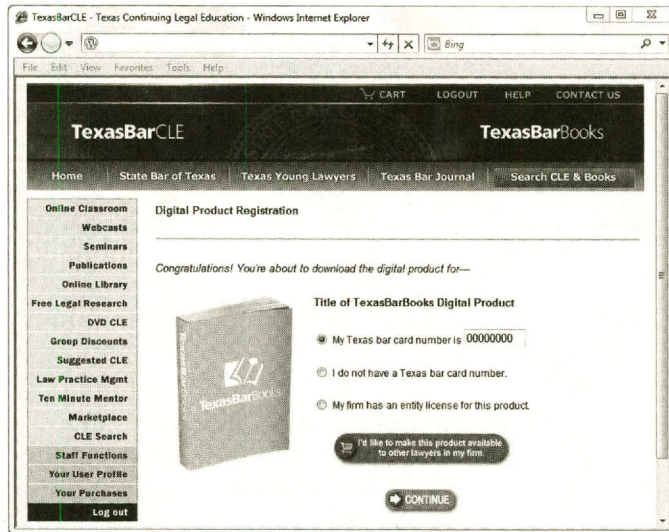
TexasBarCLE - Texas Continuing Legal Education - Windows Internet Explorer

Bing

File Edit View Favorites Tools Help

CART LOGOUT HELP CONTACT US

TexasBarCLE

TexasBarBooks

Home State Bar of Texas Texas Young Lawyers Texas Bar Journal Search CLE & Books

Online Classroom
Webcasts
Seminars
Publications
Online Library
Free Legal Research
DVD CLE
Group Discounts
Suggested CLE
Law Practice Mgmt
Ten Minute Mentor
Marketplace
CLE Search
Staff Functions
Your User Profile
Your Purchases
Log out

Digital Product Registration

Congratulations! You're about to download the digital product for—

Title of TexasBarBooks Digital Product

My Texas bar card number is 00000000

I do not have a Texas bar card number.

My firm has an entity license for this product.

I'd like to make this product available to other lawyers in my firm.

CONTINUE

TexasBarBooks